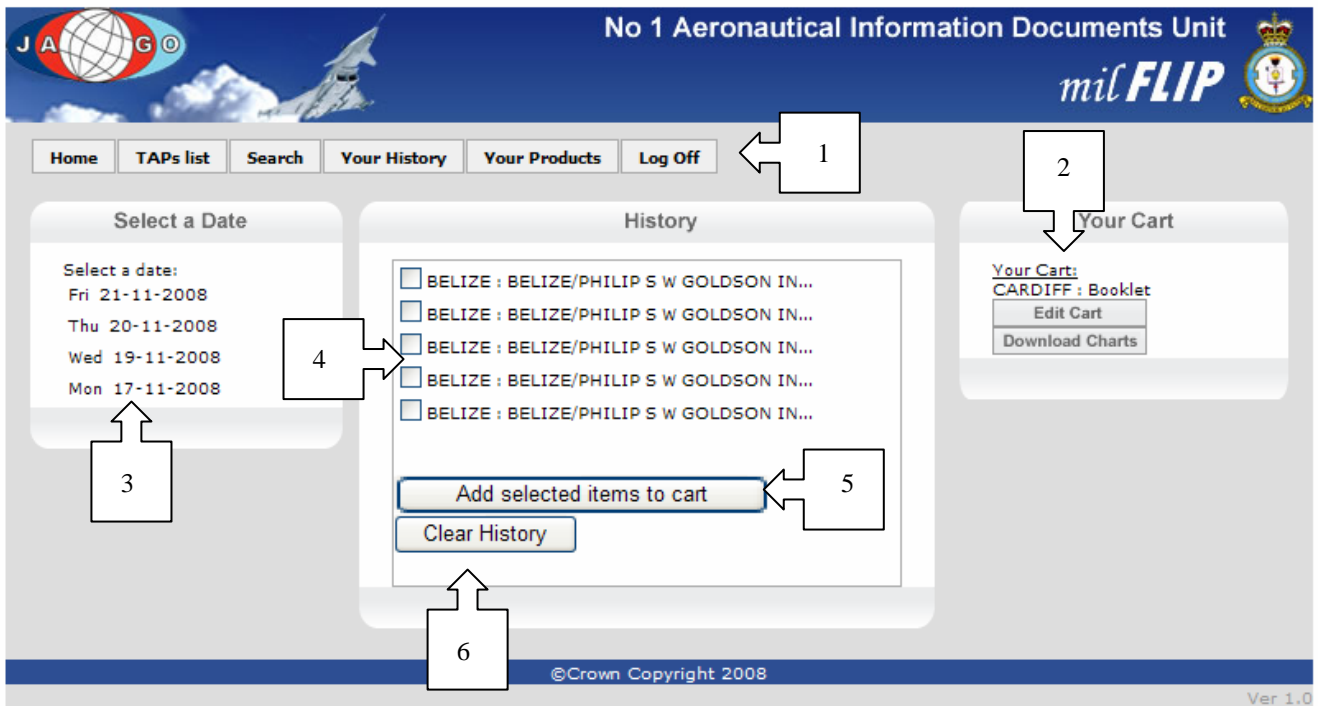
J A G O

No 1 Aeronautical Information Documents Unit

milFLIP

Home | TAPs list | Search | Your History | Your Products | Log Off

1

2

Select a Date

Select a date:
Fri 21-11-2008
Thu 20-11-2008
Wed 19-11-2008
Mon 17-11-2008

3

History

BELIZE : BELIZE/PHILIP S W GOLDSON IN...
BELIZE : BELIZE/PHILIP S W GOLDSON IN...
BELIZE : BELIZE/PHILIP S W GOLDSON IN...
BELIZE : BELIZE/PHILIP S W GOLDSON IN...
BELIZE : BELIZE/PHILIP S W GOLDSON IN...

4

Add selected items to cart

5

Clear History

6

Your Cart

Your Cart:
CARDIFF : Booklet
Edit Cart
Download Charts

©Crown Copyright 2008

Ver 1.0